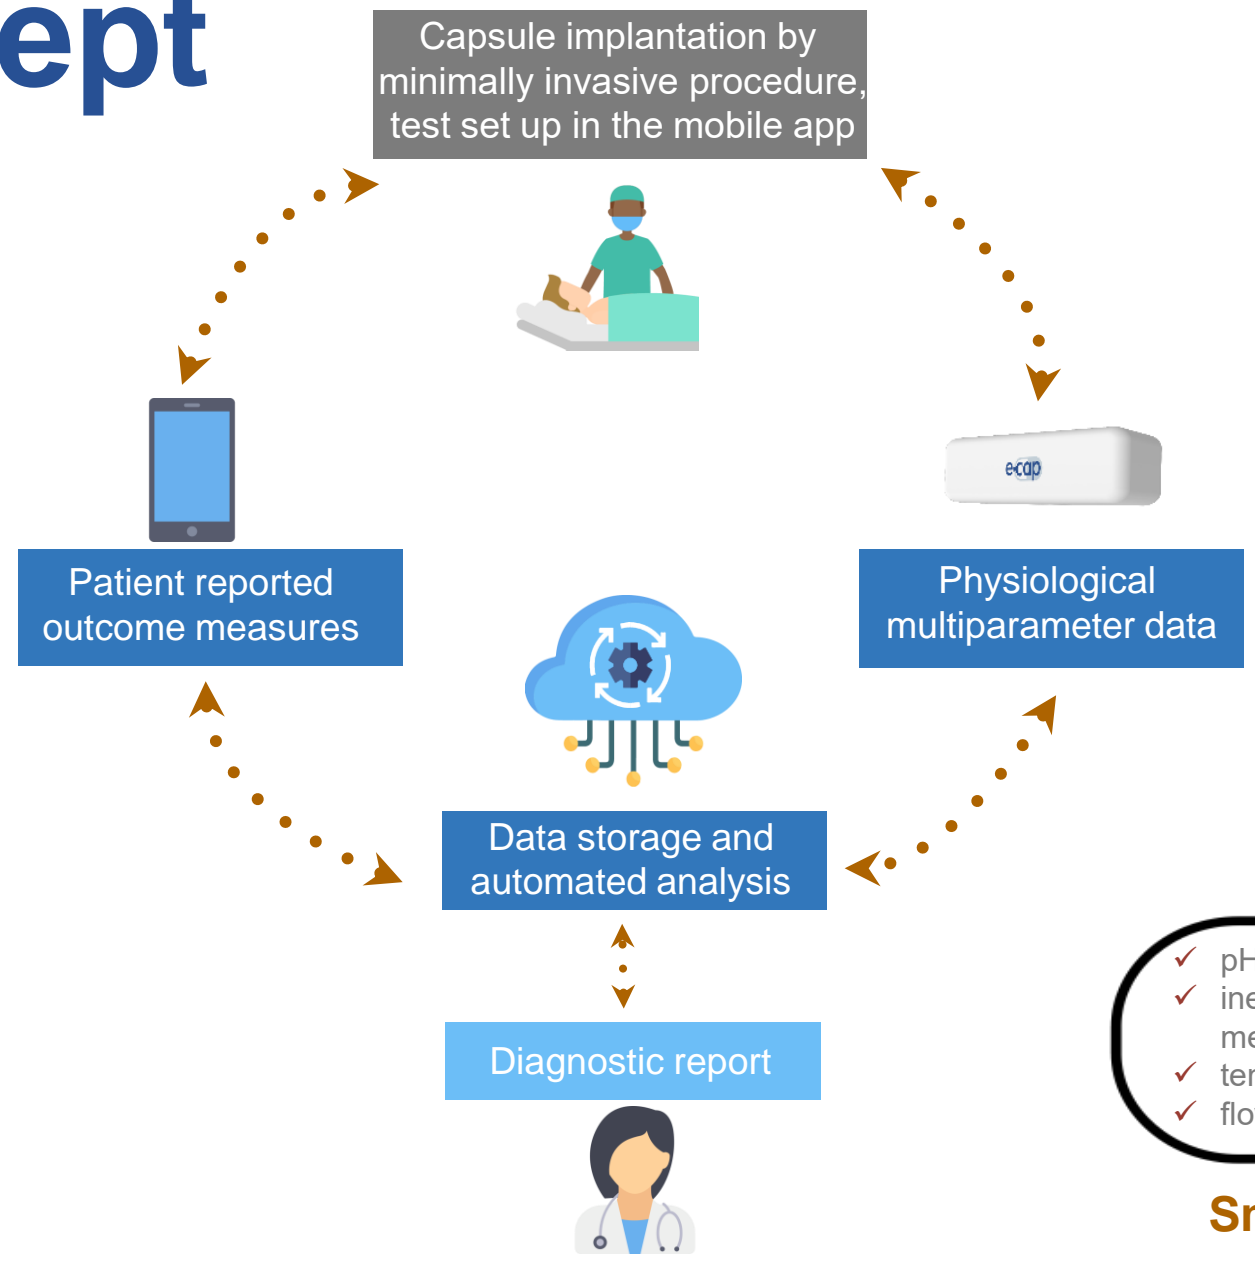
ept

Capsule implantation by minimally invasive procedure, test set up in the mobile app

Patient reported outcome measures

Physiological multiparameter data

e-cap

Data storage and automated analysis

Diagnostic report

✓ pH
✓ ine
me
✓ ter
✓ flo

Sr